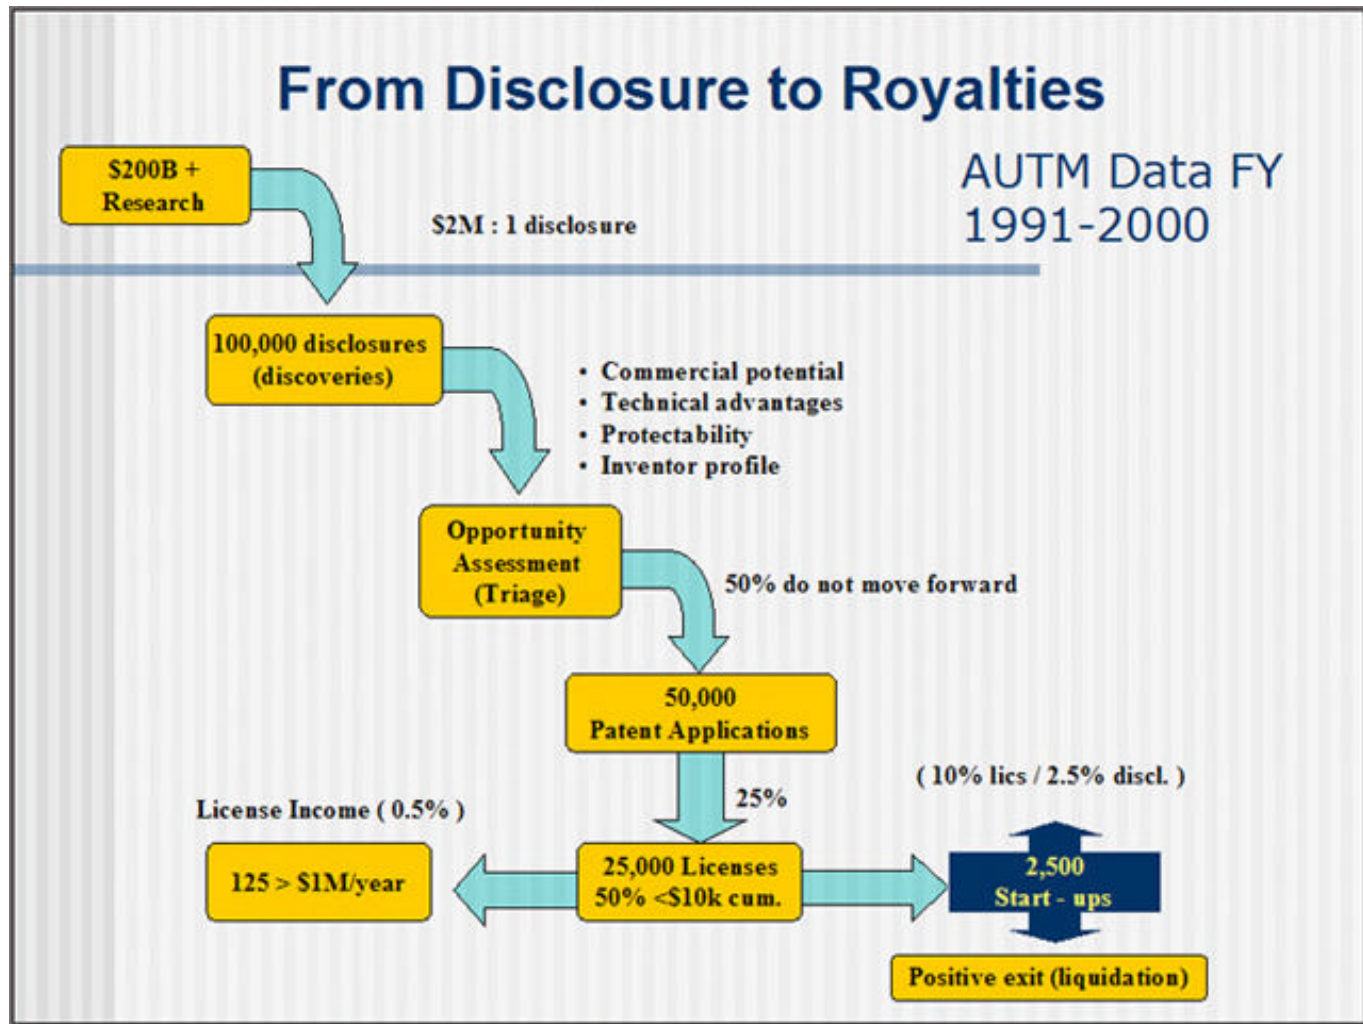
From Disclosure to Royalties

AUTM Data FY 1991-2000

\$200B + Research

\$2M : 1 disclosure

100,000 disclosures (discoveries)

• Commercial potential
• Technical advantages
• Protectability
• Inventor profile

Opportunity Assessment (Triage)

50% do not move forward

50,000 Patent Applications

25%

( 10% lics / 2.5% discl. )

License Income ( 0.5% )

125 > \$1M/year

25,000 Licenses 50% <\$10k cum.

2,500 Start - ups

Positive exit (liquidation)